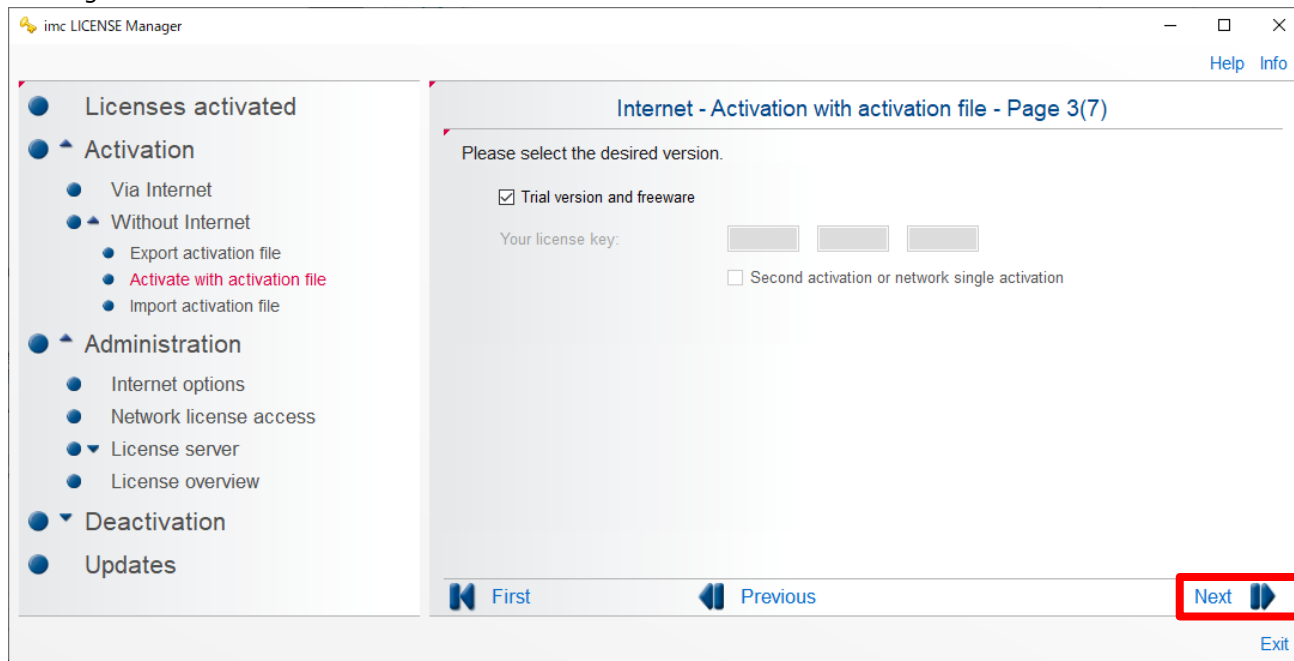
imc LICENSE Manager

Help Info

Licenses activated

Activation

Via Internet

Without Internet

Export activation file

Activate with activation file

Import activation file

Administration

Internet options

Network license access

License server

License overview

Deactivation

Updates

Internet - Activation with activation file - Page 3(7)

Please select the desired version.

☑ Trial version and freeware

Your license key:

☐ Second activation or network single activation

First

Previous

Next

Exit